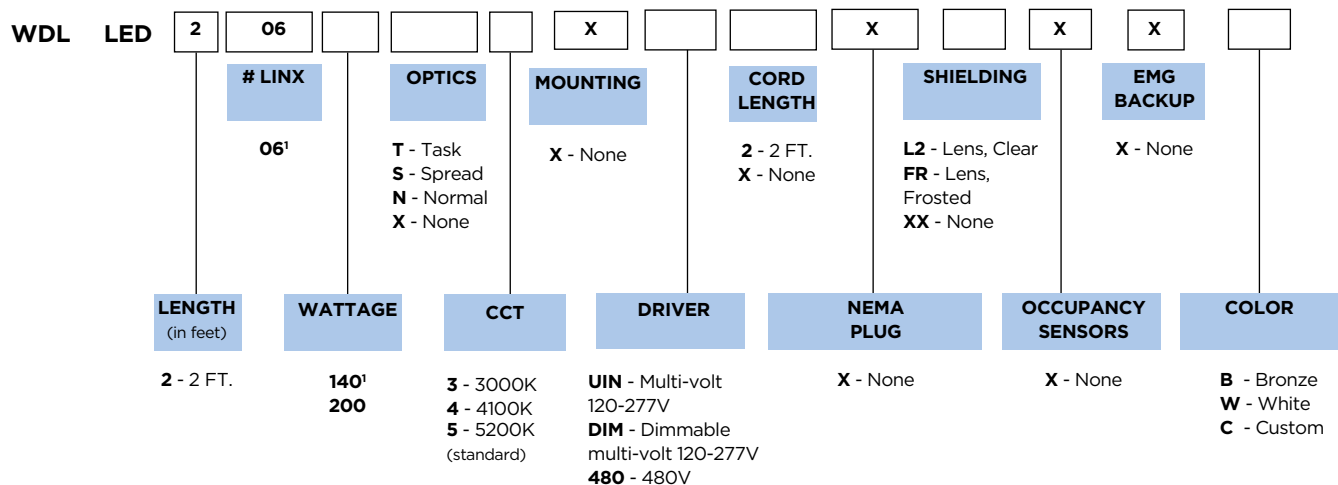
WDL LED

| 2 | 06 | | | | X | | | X | | X | X | |
|---|---|---|---|---|---|---|---|---|---|---|---|---|

# LINX

06$^1$

OPTICS

T - Task
S - Spread
N - Normal
X - None

MOUNTING

X - None

CORD LENGTH

2 - 2 FT.
X - None

SHIELDING

L2 - Lens, Clear
FR - Lens, Frosted
XX - None

EMG BACKUP

X - None

LENGTH (in feet)

2 - 2 FT.

WATTAGE

140$^1$
200

CCT

3 - 3000K
4 - 4100K
5 - 5200K
(standard)

DRIVER

UIN - Multi-volt 120-277V
DIM - Dimmable multi-volt 120-277V
480 - 480V

NEMA PLUG

X - None

OCCUPANCY SENSORS

X - None

COLOR

B - Bronze
W - White
C - Custom